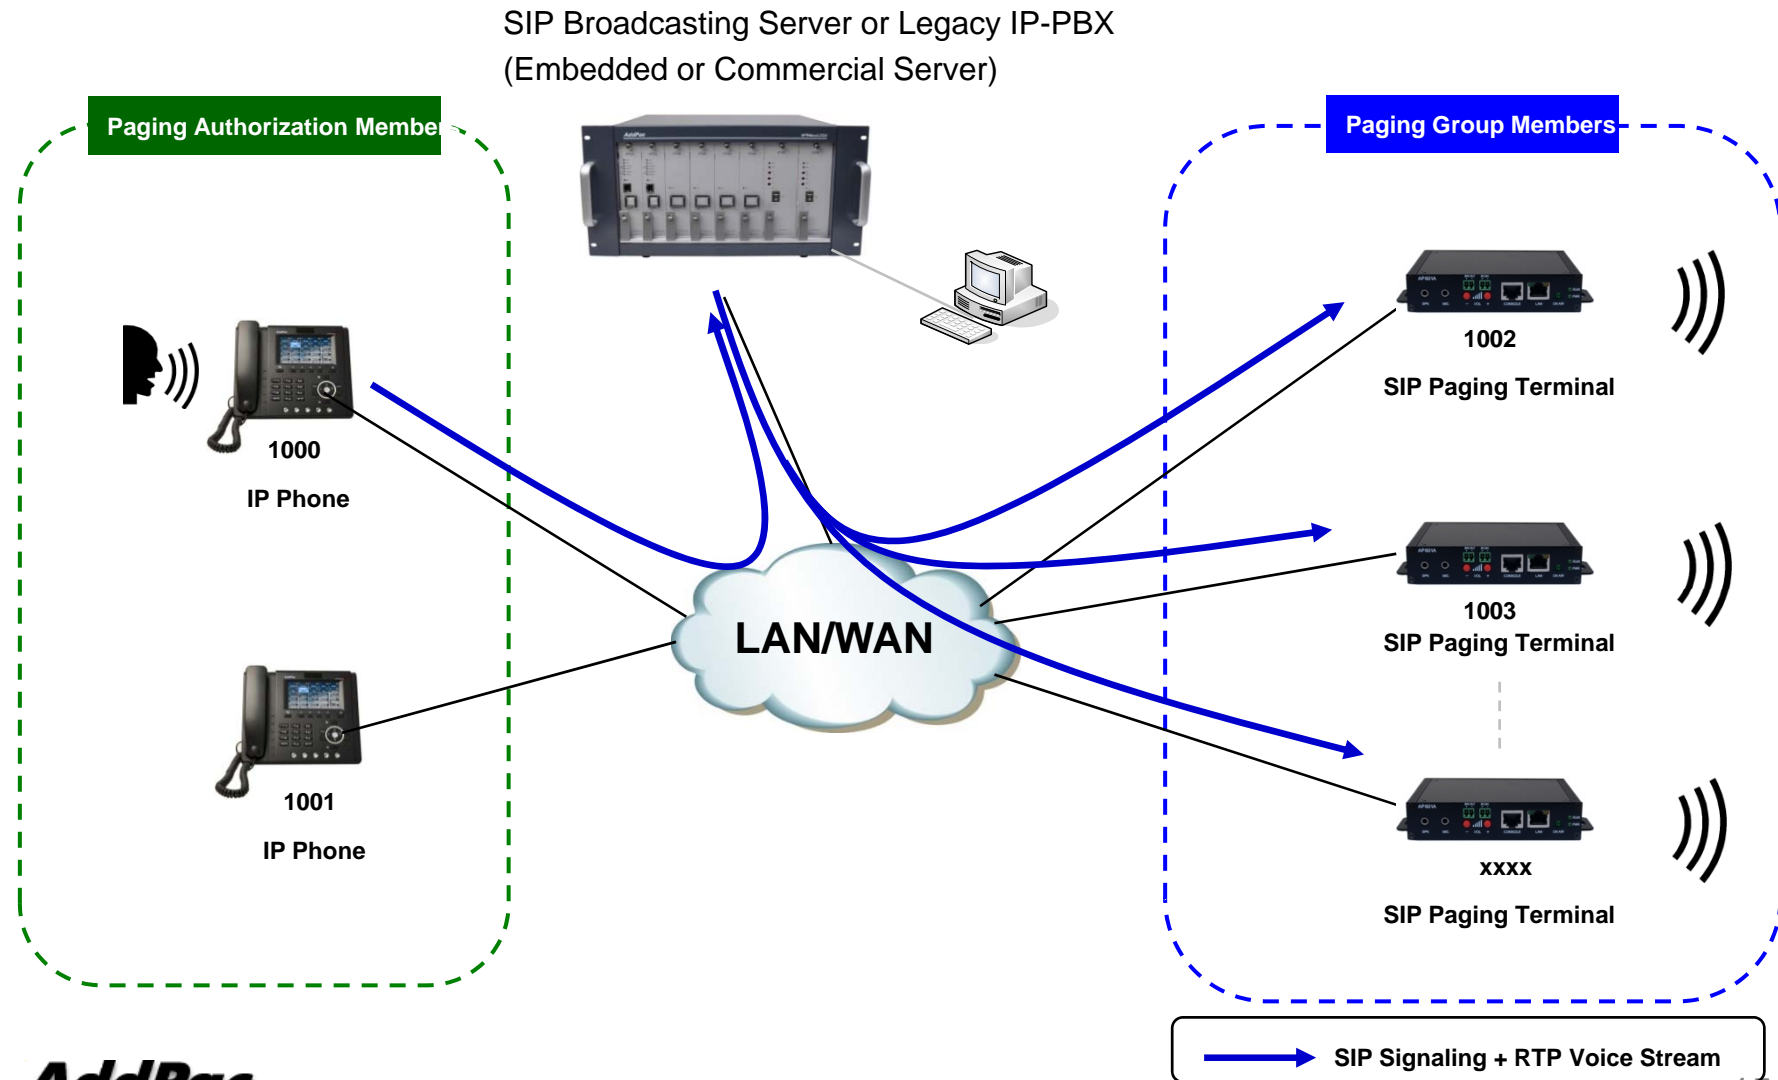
SIP Broadcasting Server or Legacy IP-PBX
(Embedded or Commercial Server)

Paging Authorization Member

Paging Group Members

1000

IP Phone

1001

IP Phone

LAN/WAN

1002

SIP Paging Terminal

1003

SIP Paging Terminal

xxxx

SIP Paging Terminal

SIP Signaling + RTP Voice Stream

AddPac